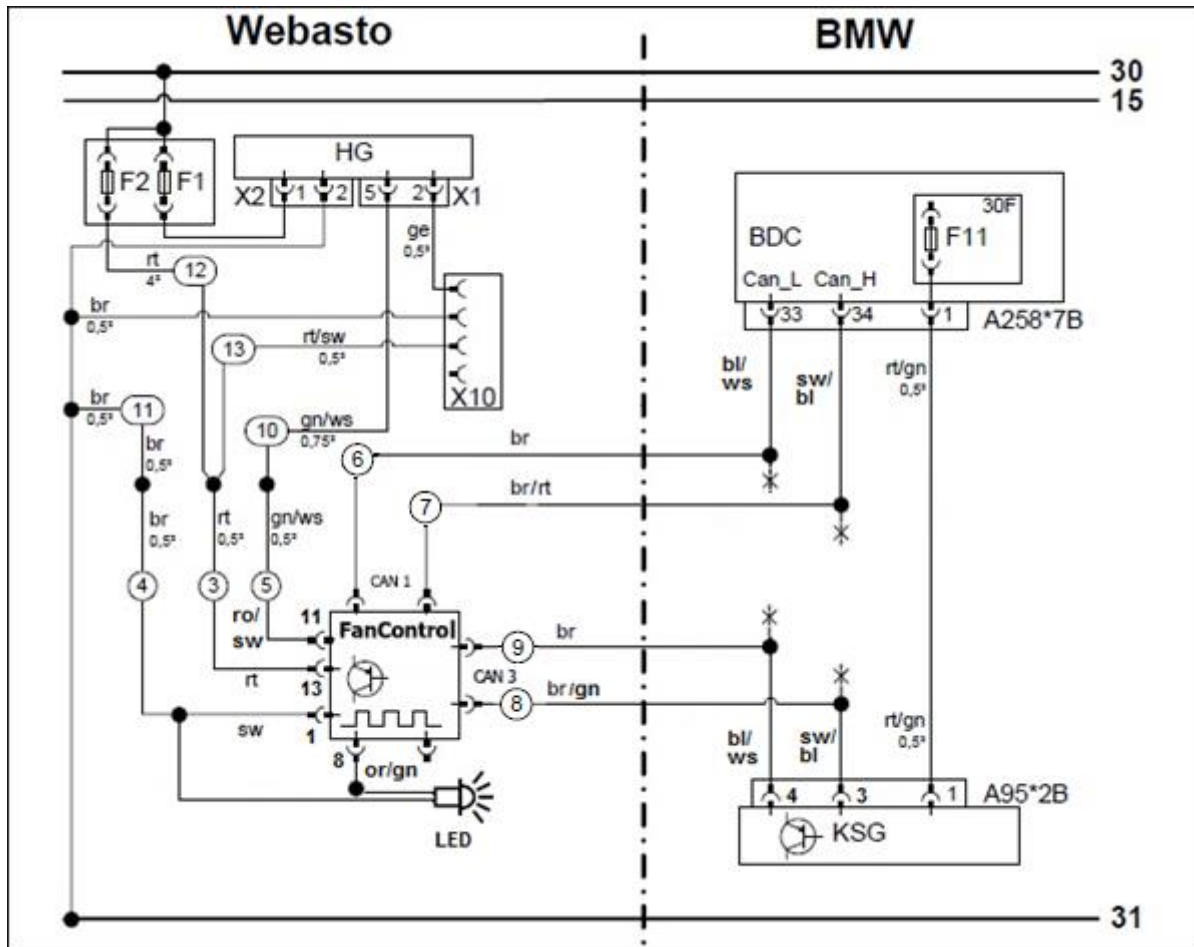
Webasto

BMW

30

15

HG

F2 F1

X2 1 2 5 2 X1

ge
0,5²

rt
4²

12

br
0,5²

13

rt/sw
0,5²

X10

br
0,5²

11

br
0,5²

10

gn/ws
0,75²

6

br

7

br/rt

br
0,5²

rt
0,5²

gn/ws
0,5²

4

3

5

CAN 1

ro/
sw

11

FanControl

9

br

CAN 3

rt

13

8

br /gn

sw

1

8

or/gn

LED

BDC

30F

F11

Can_L Can_H

33 34 1

A258*7B

bl/
ws

sw/
bl

rt/gn
0,5²

bl/
ws

sw/
bl

rt/gn
0,5²

4 3 1

A95*2B

KSG

31